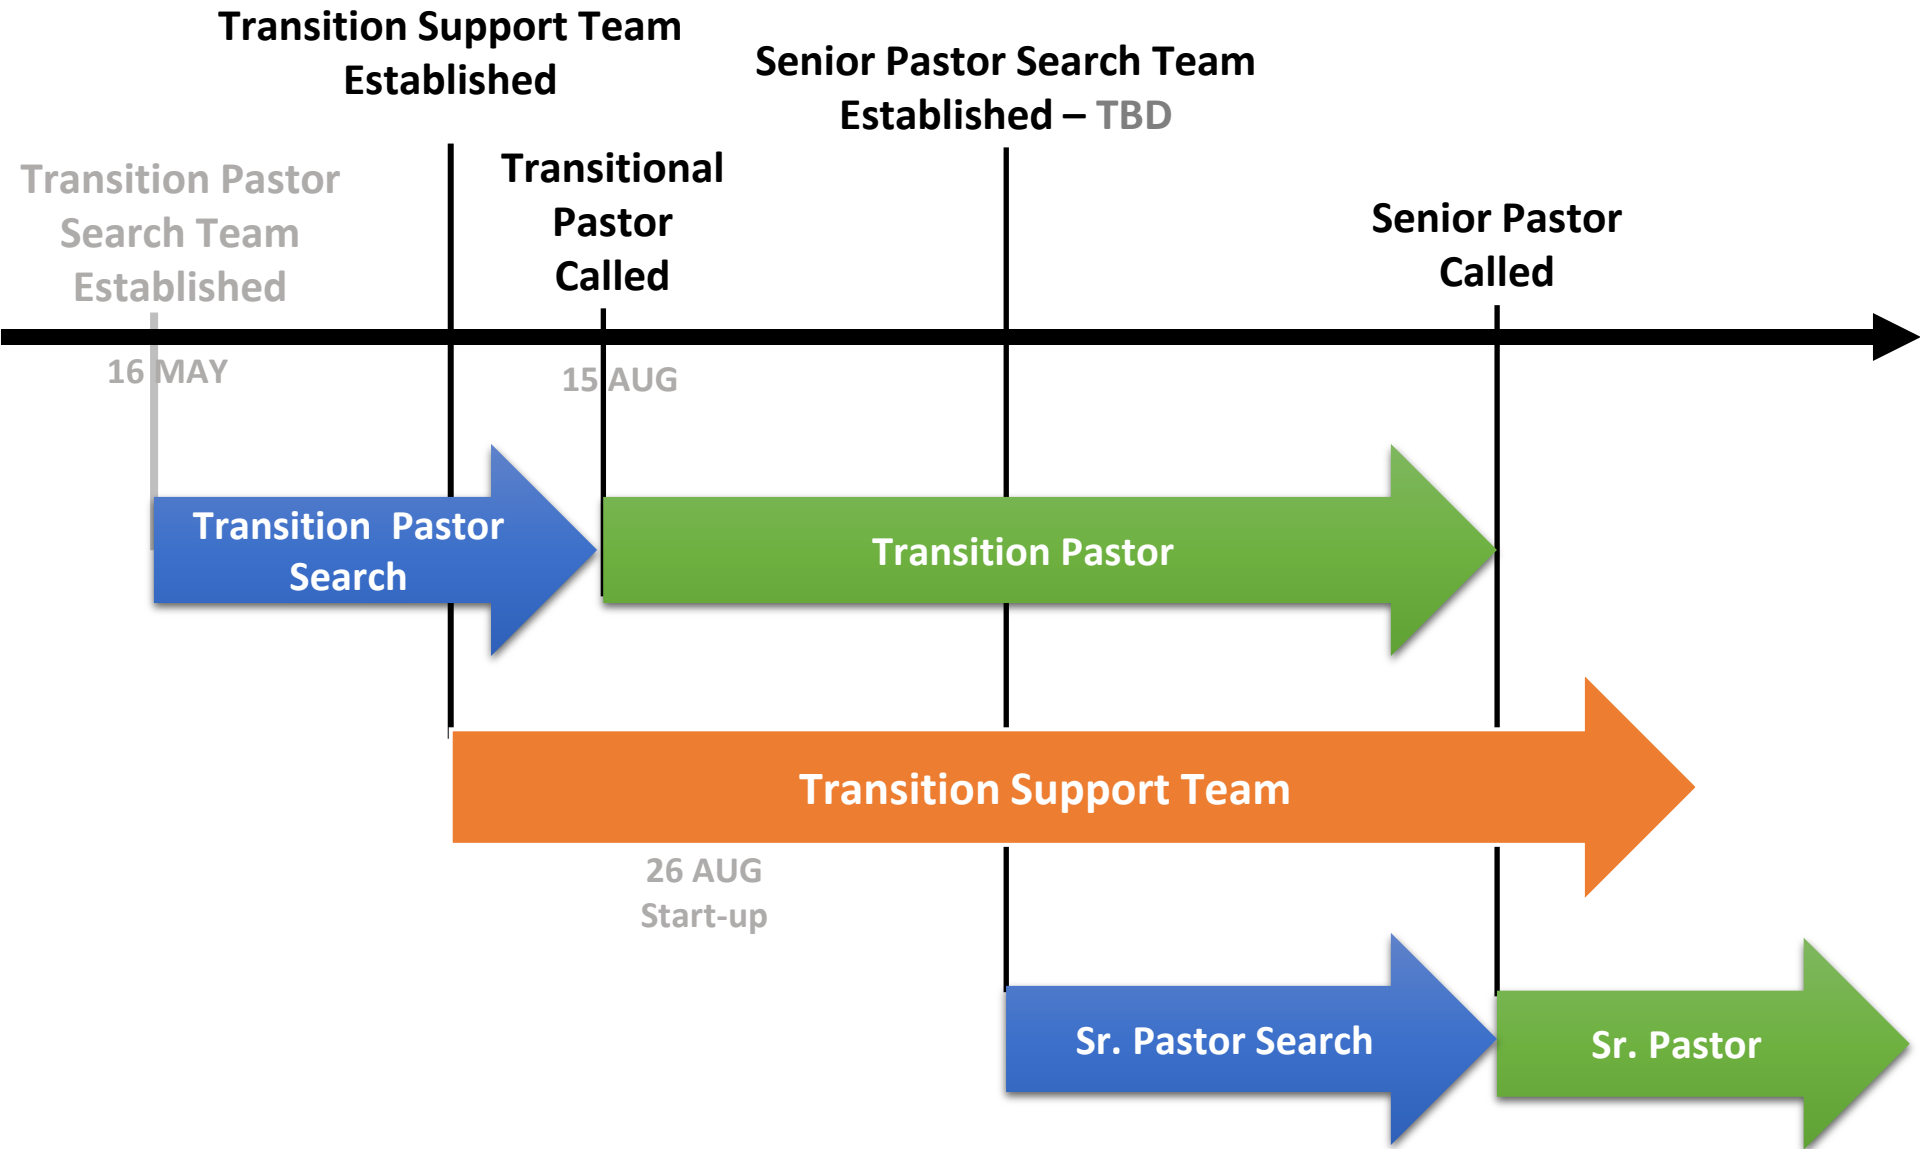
Transition Support Team Established

Senior Pastor Search Team Established – TBD

Transition Pastor Search Team Established

Transitional Pastor Called

Senior Pastor Called

16 MAY

15 AUG

Transition Pastor Search

Transition Pastor

Transition Support Team

26 AUG
Start-up

Sr. Pastor Search

Sr. Pastor